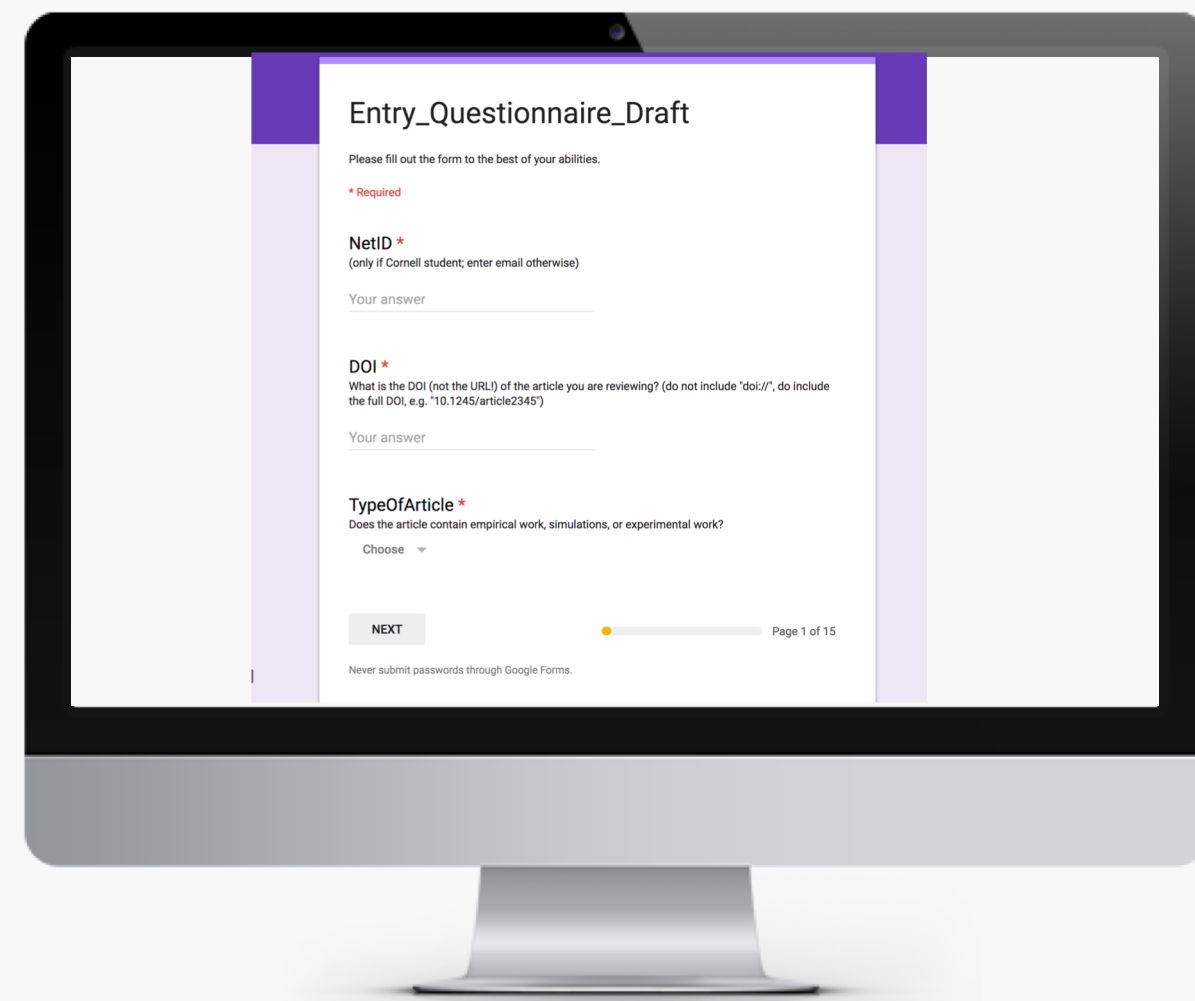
Entry_Questionnaire_Draft

Please fill out the form to the best of your abilities.

* Required

NetID *
(only if Cornell student; enter email otherwise)

Your answer

DOI *
What is the DOI (not the URL!) of the article you are reviewing? (do not include "doi://", do include the full DOI, e.g. "10.1245/article2345")

Your answer

TypeOfArticle *
Does the article contain empirical work, simulations, or experimental work?

Choose

NEXT

Page 1 of 15

Never submit passwords through Google Forms.